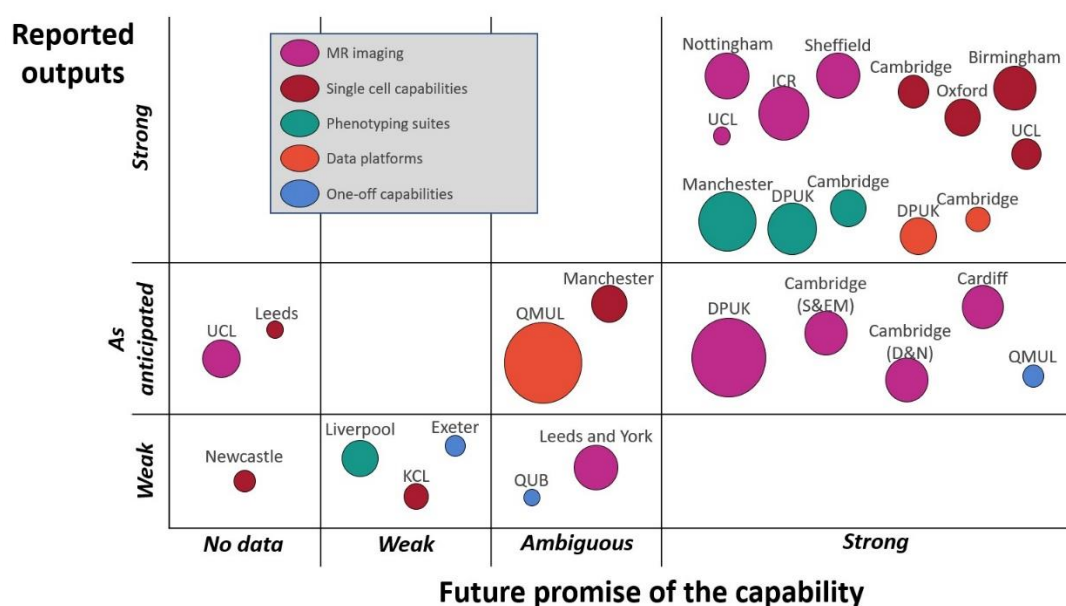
Reported outputs

MR imaging
Single cell capabilities
Phenotyping suites
Data platforms
One-off capabilities

Strong

Nottingham
Sheffield
Cambridge
Birmingham
ICR
Oxford
UCL
UCL
Manchester
DPUK
Cambridge
DPUK
Cambridge

As anticipated

UCL
Leeds
QMUL
Manchester
DPUK
Cambridge (S&EM)
Cambridge (D&N)
Cardiff
QMUL

Weak

Newcastle
Liverpool
KCL
Exeter
QUB
Leeds and York

No data
Weak
Ambiguous
Strong

Future promise of the capability